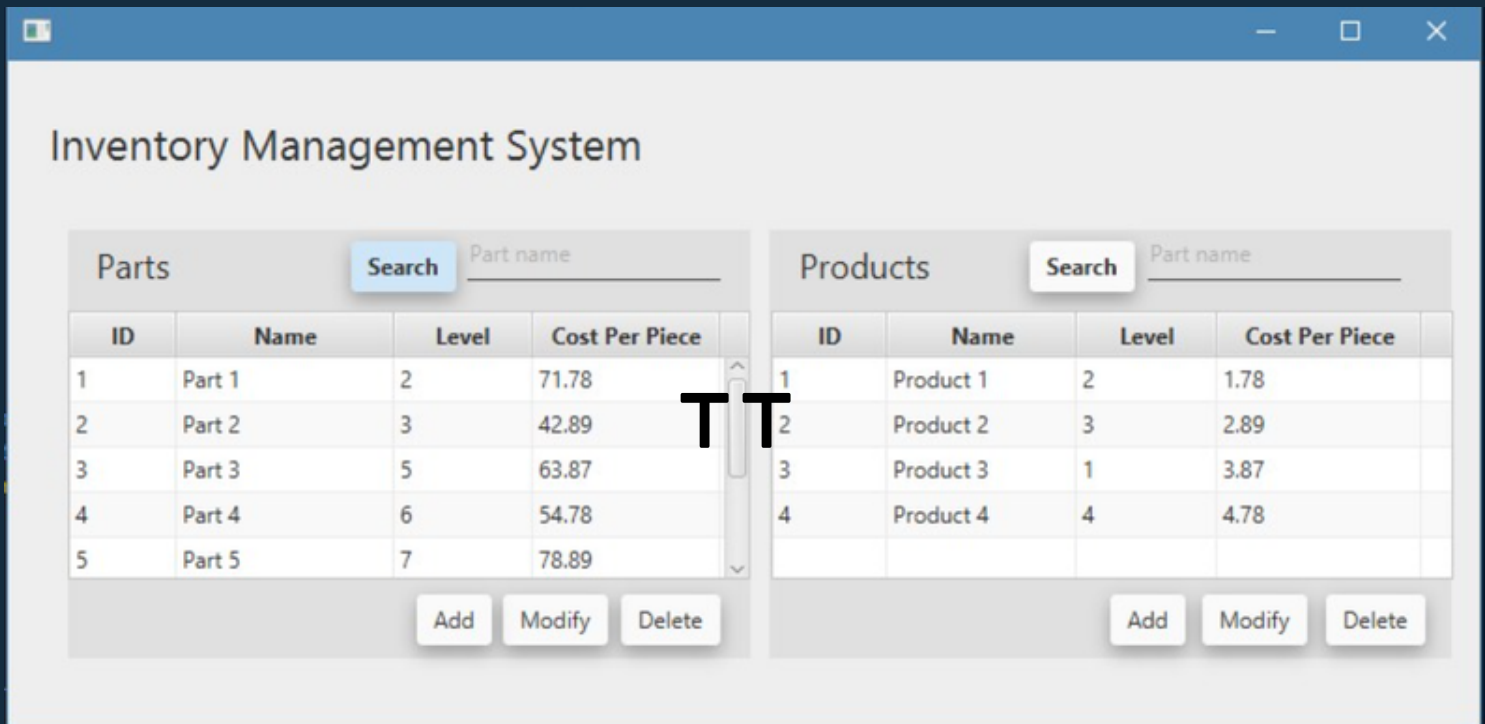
Inventory Management System

Parts Search Part name

| ID | Name | Level | Cost Per Piece |
|---|---|---|---|
| 1 | Part 1 | 2 | 71.78 |
| 2 | Part 2 | 3 | 42.89 |
| 3 | Part 3 | 5 | 63.87 |
| 4 | Part 4 | 6 | 54.78 |
| 5 | Part 5 | 7 | 78.89 |

Add Modify Delete

TT

Products Search Part name

| ID | Name | Level | Cost Per Piece |
|---|---|---|---|
| 1 | Product 1 | 2 | 1.78 |
| 2 | Product 2 | 3 | 2.89 |
| 3 | Product 3 | 1 | 3.87 |
| 4 | Product 4 | 4 | 4.78 |

Add Modify Delete